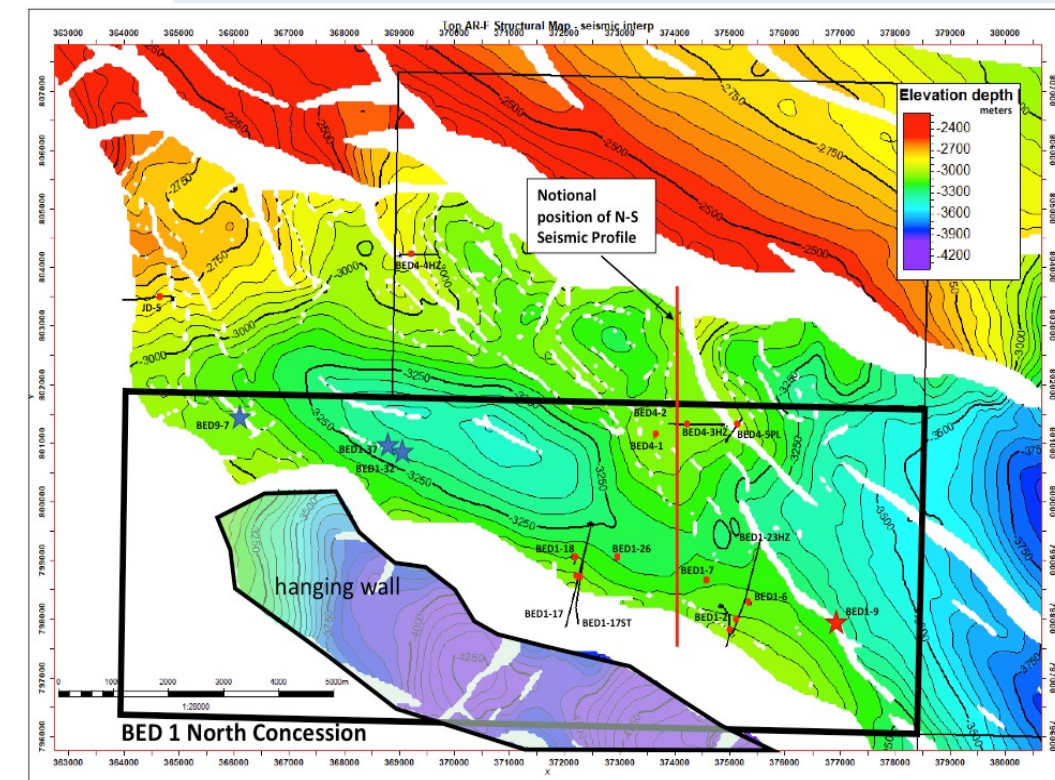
Top AR-F Structural Map - seismic interp

363000 364000 365000 366000 367000 368000 369000 370000 371000 372000 373000 374000 375000 376000 377000 378000 379000 380000

807000
806000
805000
804000
803000
802000
801000
800000
799000
798000
797000
796000

Elevation depth
meters
-2400
-2700
-3000
-3300
-3600
-3900
-4200

Notional position of N-S Seismic Profile

-2500
-2750
-2250
-2500
-2750
-2500
-2750
-3000
-3250
-3000
-3250
-3250
-3250
-3500
-3750
-3250
-4000
-4250

BED4-4HZ
JD-5
BED9-7
BED1-37
BED1-32
BED4-2
BED4-1
BED4-3HZ
BED4-5PL
BED1-23HZ
BED1-18
BED1-26
BED1-7
BED1-6
BED1-9
BED1-2
BED1-17
BED1-17ST

hanging wall

0 1000 2000 3000 4000 5000m
1:28000

BED 1 North Concession

x